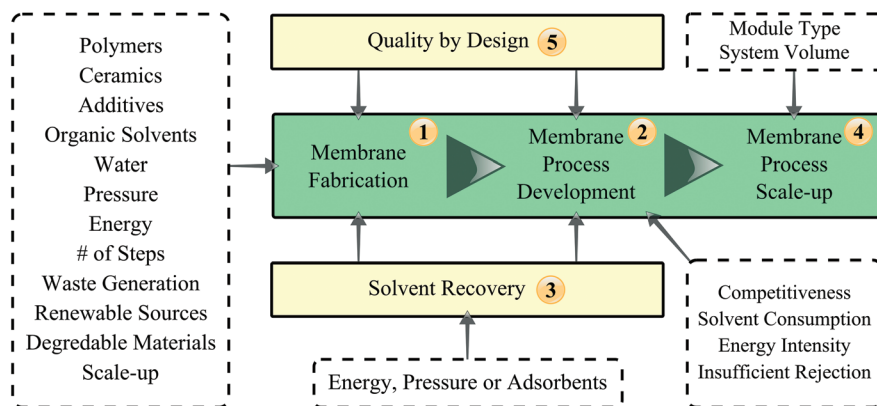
Polymers
Ceramics
Additives
Organic Solvents
Water
Pressure
Energy
# of Steps
Waste Generation
Renewable Sources
Degredable Materials
Scale-up

Quality by Design 5

Module Type
System Volume

Membrane Fabrication 1

Membrane Process Development 2

Membrane Process Scale-up 4

Solvent Recovery 3

Energy, Pressure or Adsorbents

Competitiveness
Solvent Consumption
Energy Intensity
Insufficient Rejection